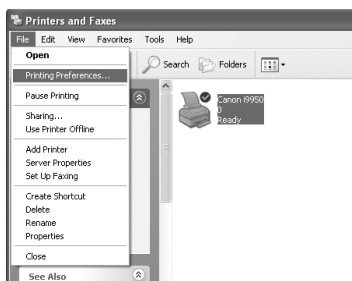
Printers and Faxes

File Edit View Favorites Tools Help

Open
Printing Preferences...
Pause Printing
Sharing...
Use Printer Offline
Add Printer
Server Properties
Set Up Faxing
Create Shortcut
Delete
Rename
Properties
Close

See Also

Search Folders

Canon i9950
0
Ready